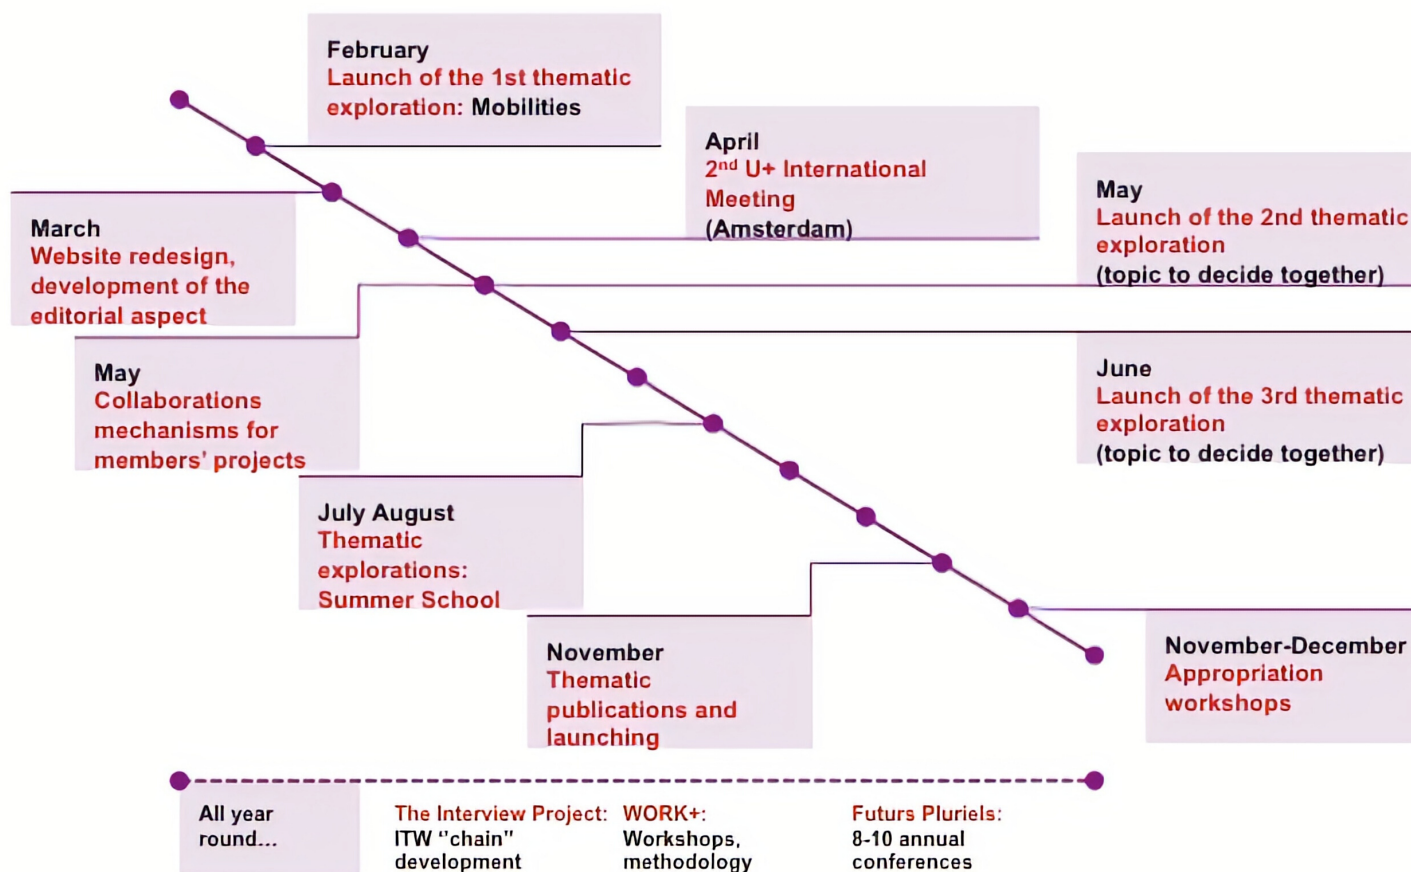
February
Launch of the 1st thematic exploration: Mobilities

April
2$^{nd}$ U+ International Meeting
(Amsterdam)

May
Launch of the 2nd thematic exploration
(topic to decide together)

March
Website redesign, development of the editorial aspect

May
Collaborations mechanisms for members' projects

June
Launch of the 3rd thematic exploration
(topic to decide together)

July August
Thematic explorations: Summer School

November
Thematic publications and launching

November-December
Appropriation workshops

All year round...

The Interview Project:
ITW "chain" development

WORK+:
Workshops, methodology

Futurs Pluriels:
8-10 annual conferences